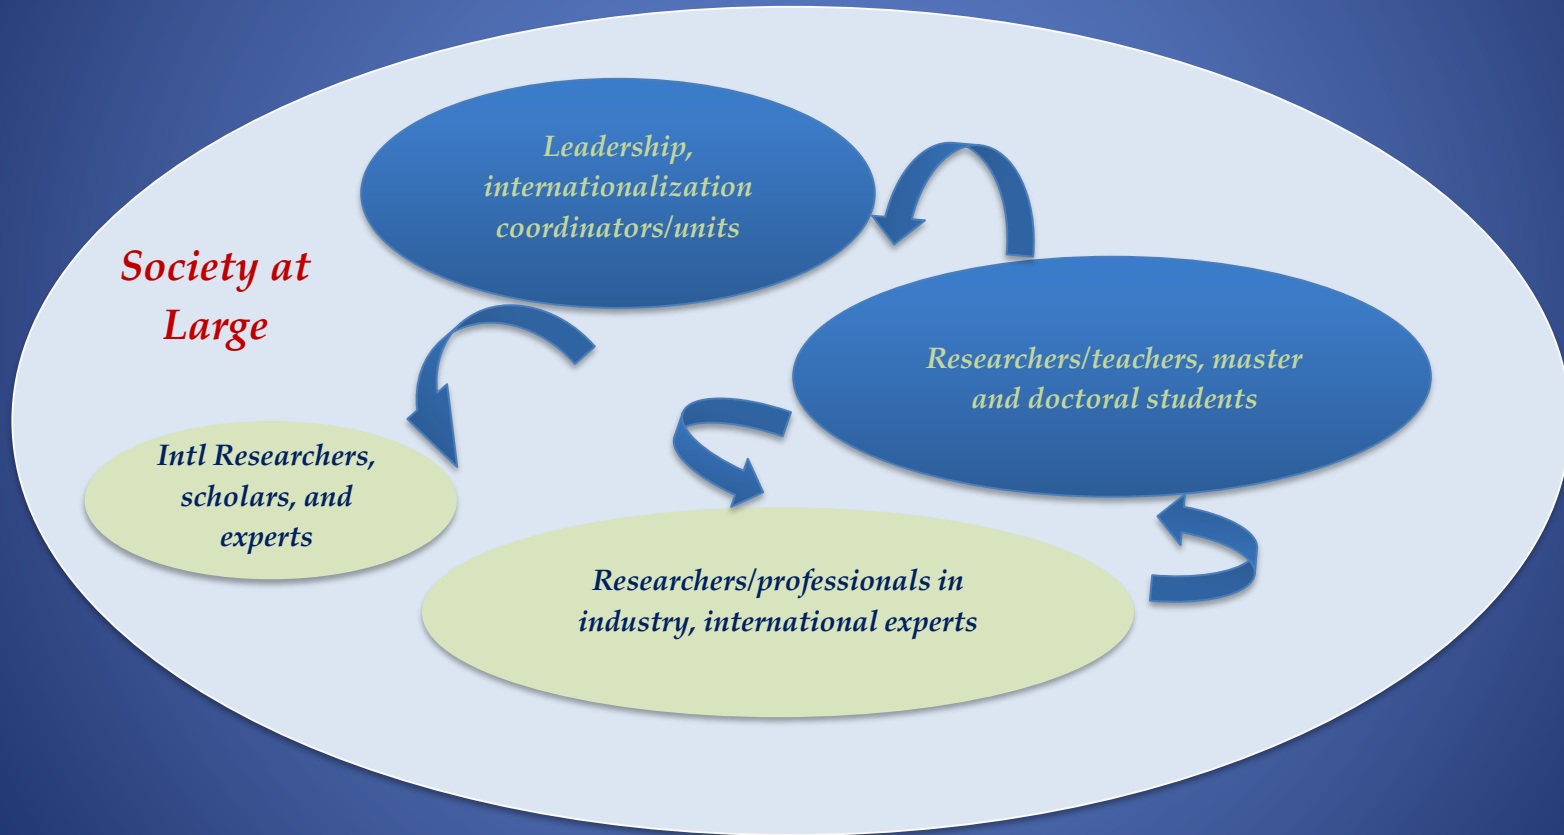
Leadership, internationalization coordinators/units

Society at Large

Researchers/teachers, master and doctoral students

Intl Researchers, scholars, and experts

Researchers/professionals in industry, international experts